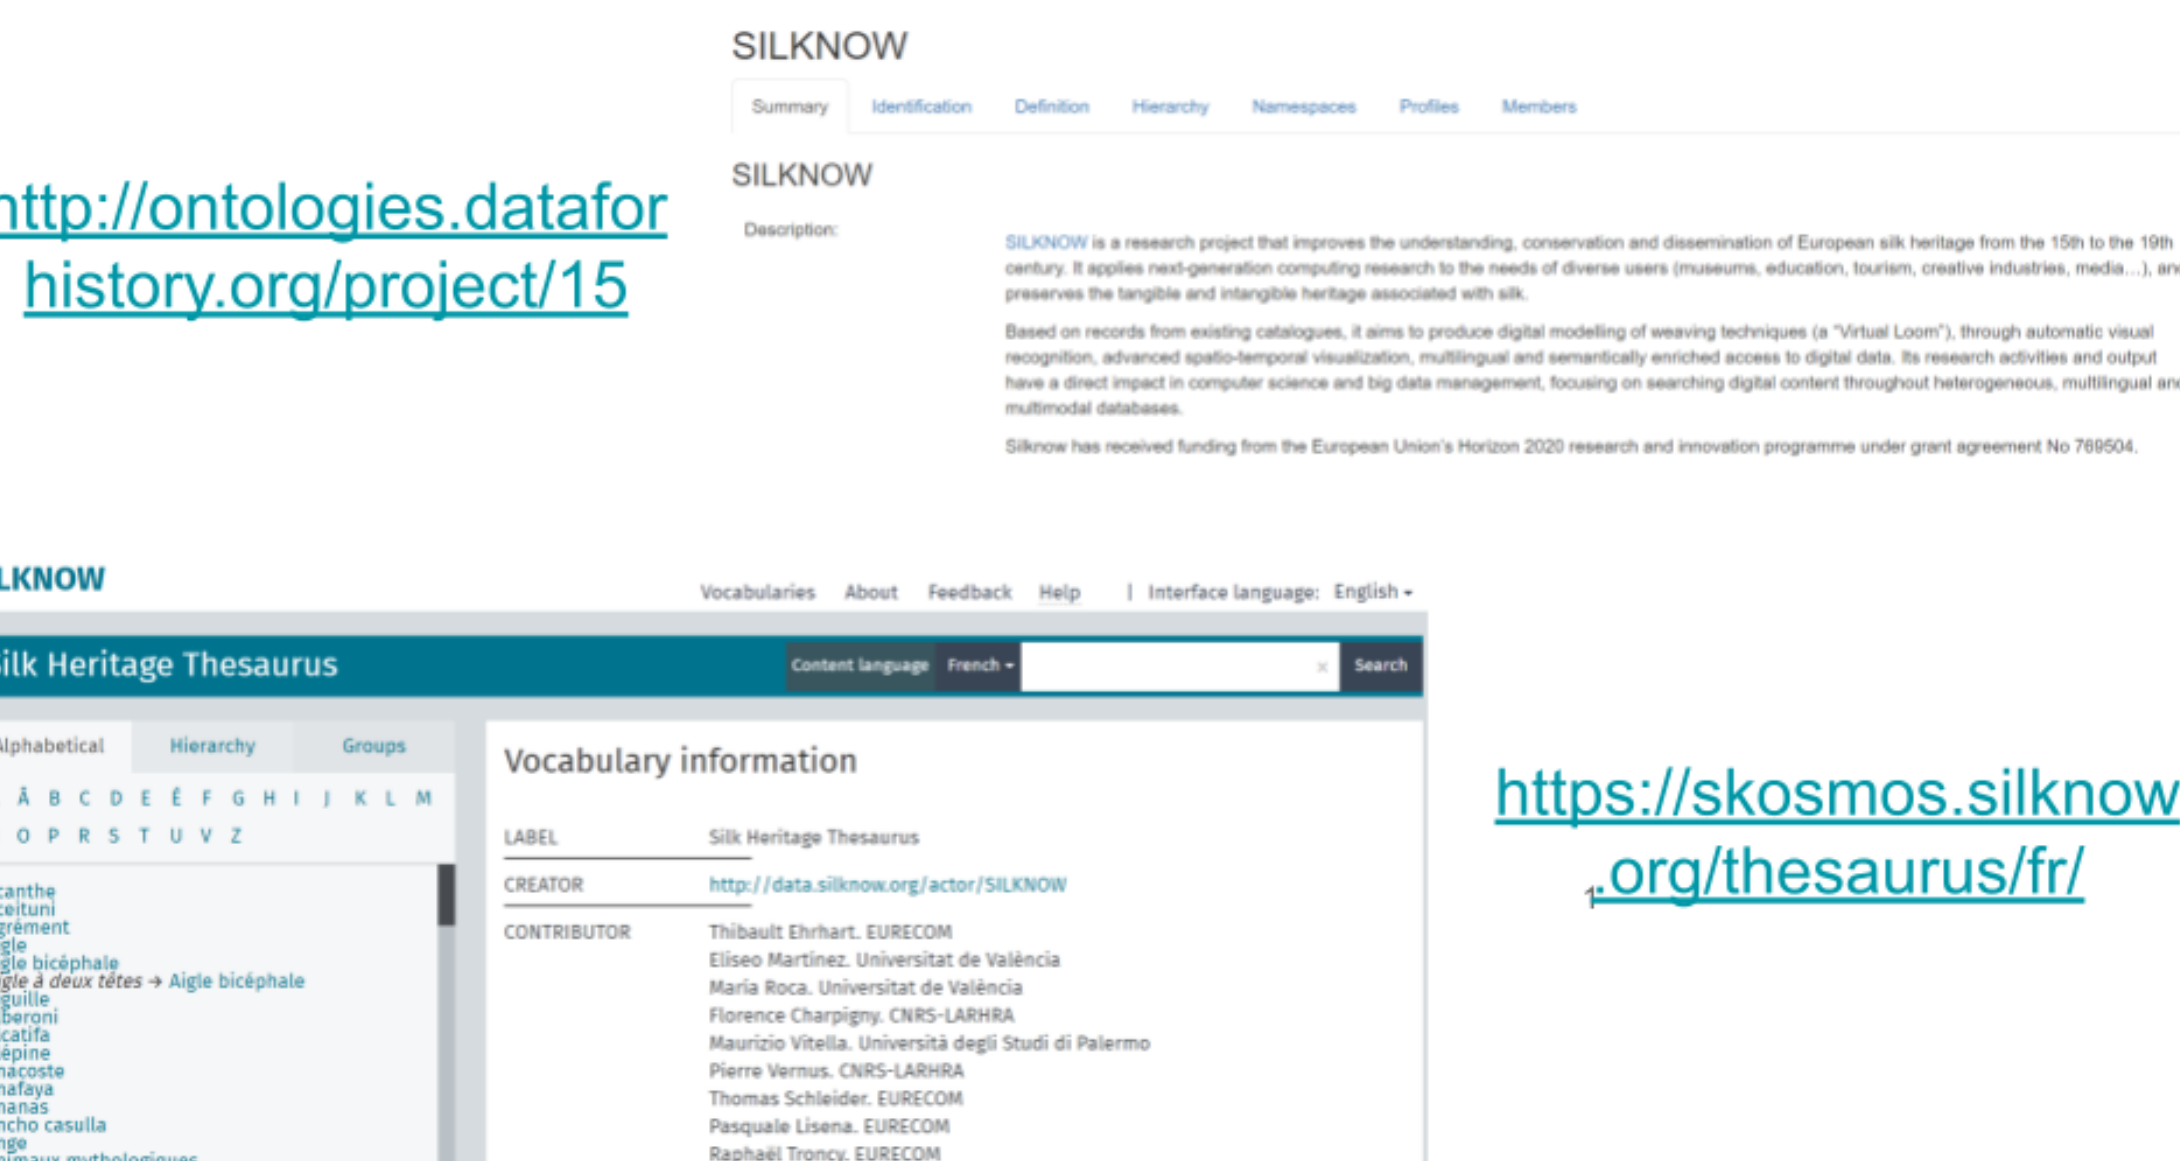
SILKNOW

Summary Identification Definition Hierarchy Namespaces Profiles Members

SILKNOW

Description:

SILKNOW is a research project that improves the understanding, conservation and dissemination of European silk heritage from the 15th to the 19th century. It applies next-generation computing research to the needs of diverse users (museums, education, tourism, creative industries, media...), an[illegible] preserves the tangible and intangible heritage associated with silk.

Based on records from existing catalogues, it aims to produce digital modelling of weaving techniques (a "Virtual Loom"), through automatic visual recognition, advanced spatio-temporal visualization, multilingual and semantically enriched access to digital data. Its research activities and output have a direct impact in computer science and big data management, focusing on searching digital content throughout heterogeneous, multilingual an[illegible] multimodal databases.

Silknow has received funding from the European Union's Horizon 2020 research and innovation programme under grant agreement No 769504.

ıttp://ontologies.datafor history.org/project/15

LKNOW

Vocabularies About Feedback Help | Interface language: English

ilk Heritage Thesaurus

Content language French Search

lphabetical Hierarchy Groups

Ã B C D E Ê F G H I J K L M
O P R S T U V Z

canthe
ceituni
grément
gle
gle bicéphale
gle à deux têtes → Aigle bicéphale
guille
beroni
catifa
épine
nacoste
nafaya
nanas
ncho casulla
nge
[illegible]

Vocabulary information

| LABEL | Silk Heritage Thesaurus |
|---|---|
| CREATOR | http://data.silknow.org/actor/SILKNOW |
| CONTRIBUTOR | Thibault Ehrhart. EURECOM<br>Eliseo Martínez. Universitat de València<br>María Roca. Universitat de València<br>Florence Charpigny. CNRS-LARHRA<br>Maurizio Vitella. Università degli Studi di Palermo<br>Pierre Vernus. CNRS-LARHRA<br>Thomas Schleider. EURECOM<br>Pasquale Lisena. EURECOM<br>Raphaël Troncy. EURECOM |

https://skosmos.silknow .org/thesaurus/fr/